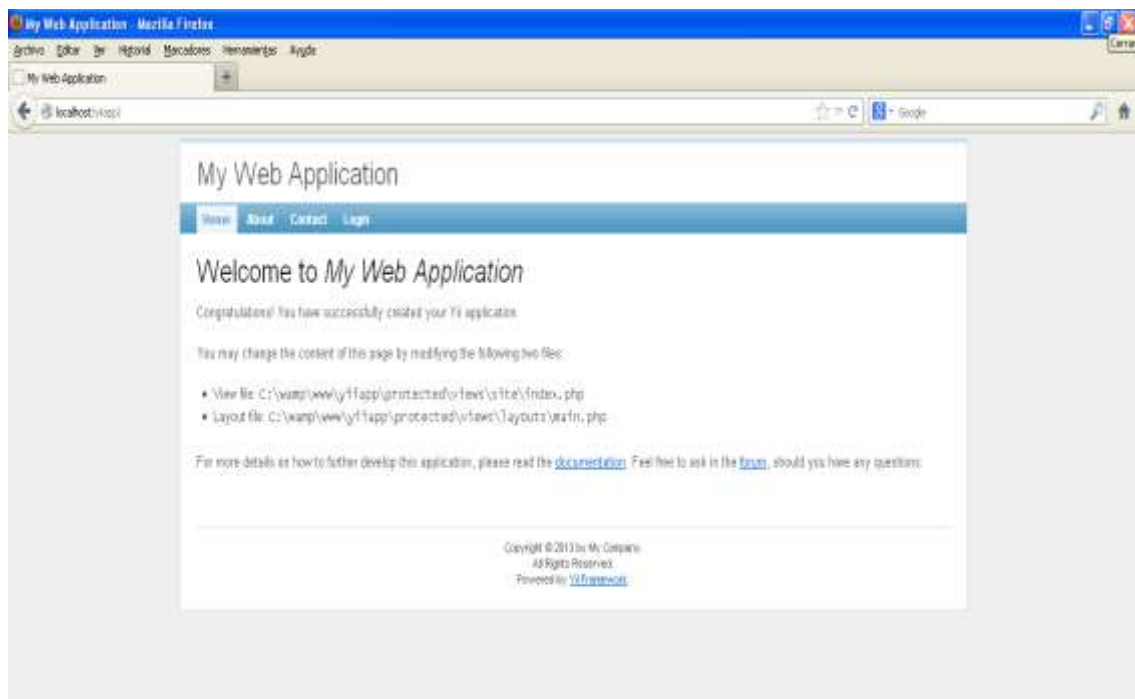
My Web Application - Mozilla Firefox
Cerrar
Archivo Editar Ver Historial Marcadores Herramientas Ayuda
My Web Application
+
localhost/yiiapp/
Google

My Web Application

Home About Contact Login

Welcome to *My Web Application*

Congratulations! You have successfully created your Yii application.

You may change the content of this page by modifying the following two files:

• View file: C:\wamp\www\yiiapp\protected\views\site\index.php
• Layout file: C:\wamp\www\yiiapp\protected\views\layouts\main.php

For more details on how to further develop this application, please read the documentation. Feel free to ask in the forum, should you have any questions.

Copyright © 2013 by My Company.
All Rights Reserved.
Powered by Yii Framework.